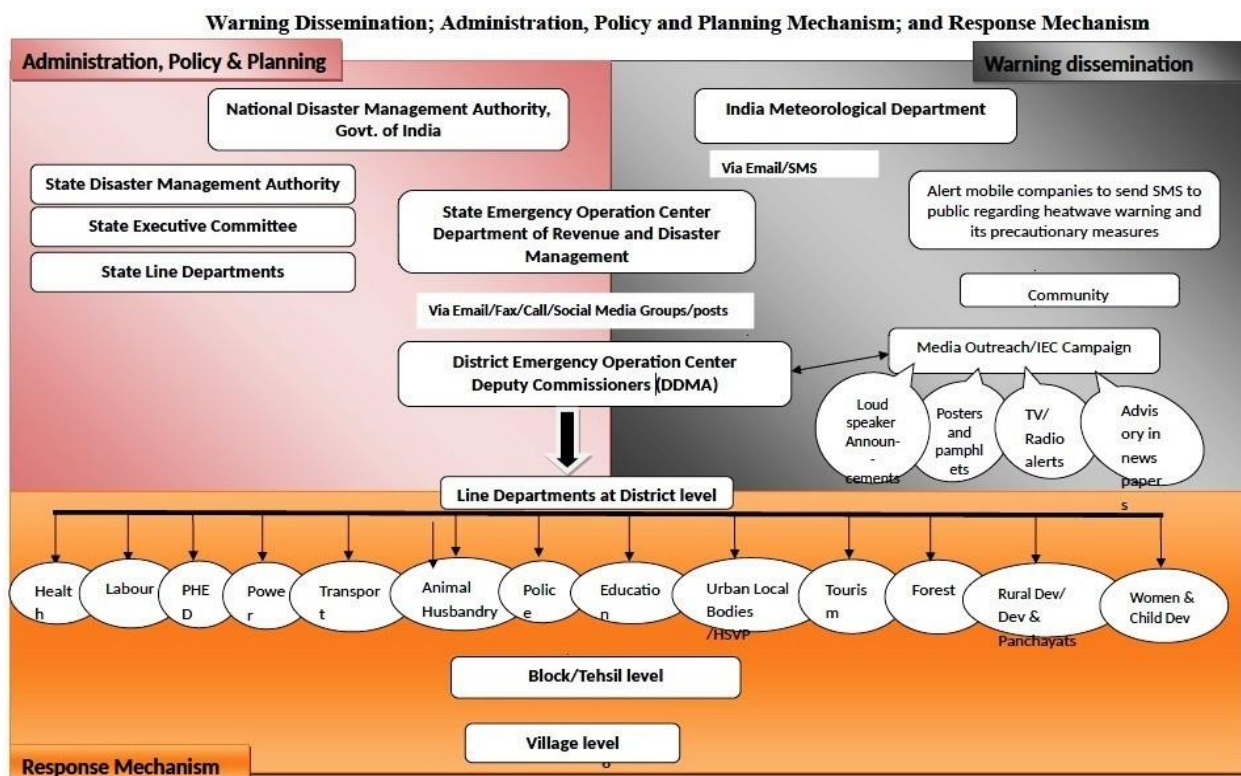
Warning Dissemination; Administration, Policy and Planning Mechanism; and Response Mechanism

Administration, Policy & Planning

Warning dissemination

National Disaster Management Authority, Govt. of India

India Meteorological Department

Via Email/SMS

State Disaster Management Authority

State Executive Committee

State Line Departments

State Emergency Operation Center Department of Revenue and Disaster Management

Alert mobile companies to send SMS to public regarding heatwave warning and its precautionary measures

Community

Via Email/Fax/Call/Social Media Groups/posts

District Emergency Operation Center Deputy Commissioners (DDMA)

Media Outreach/IEC Campaign

Loud speaker Announ- - cements

Posters and pamphl ets

TV/ Radio alerts

Advis ory in news paper s

Line Departments at District level

Healt h

Labour

PHE D

Powe r

Transpor t

Animal Husbandry

Polic e

Educatio n

Urban Local Bodies /HSVP

Touris m

Forest

Rural Dev/ Dev & Panchayats

Women & Child Dev

Block/Tehsil level

Village level

Response Mechanism